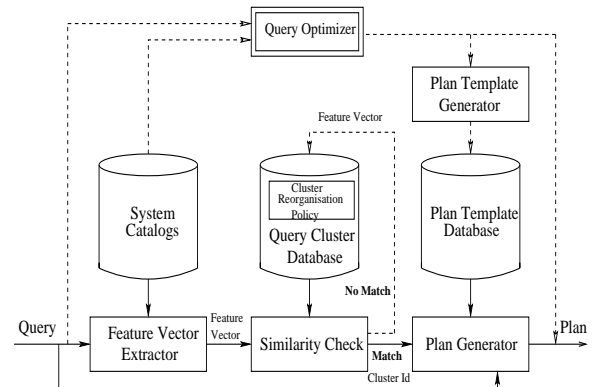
Query Optimizer

Plan Template Generator

Feature Vector

System Catalogs

Cluster Reorganisation Policy

Query Cluster Database

Plan Template Database

No Match

Query

Feature Vector Extractor

Feature Vector

Similarity Check

Match

Cluster Id

Plan Generator

Plan